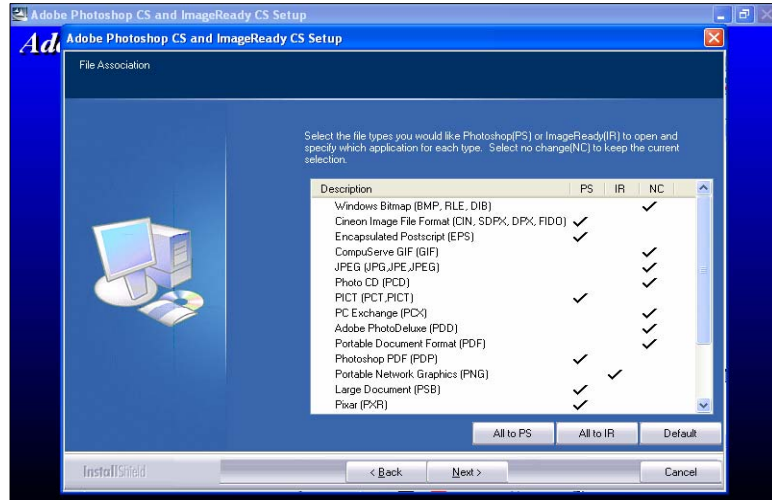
Adobe Photoshop CS and ImageReady CS Setup

Ad

Adobe Photoshop CS and ImageReady CS Setup

File Association

Select the file types you would like Photoshop(PS) or ImageReady(IR) to open and specify which application for each type. Select no change(NC) to keep the current selection.

| Description | PS | IR | NC |
|---|---|---|---|
| Windows Bitmap (BMP, RLE, DIB) | | | ✓ |
| Cineon Image File Format (CIN, SDPX, DPX, FIDO) | ✓ | | |
| Encapsulated Postscript (EPS) | ✓ | | |
| CompuServe GIF (GIF) | | | ✓ |
| JPEG (JPG,JPE,JPEG) | | | ✓ |
| Photo CD (PCD) | | | ✓ |
| PICT (PCT,PICT) | ✓ | | |
| PC Exchange (PCX) | | | ✓ |
| Adobe PhotoDeluxe (PDD) | | | ✓ |
| Portable Document Format (PDF) | | | ✓ |
| Photoshop PDF (PDP) | ✓ | | |
| Portable Network Graphics (PNG) | | ✓ | |
| Large Document (PSB) | ✓ | | |
| Pixar (PXR) | ✓ | | |

All to PS

All to IR

Default

InstallShield

< Back

Next >

Cancel